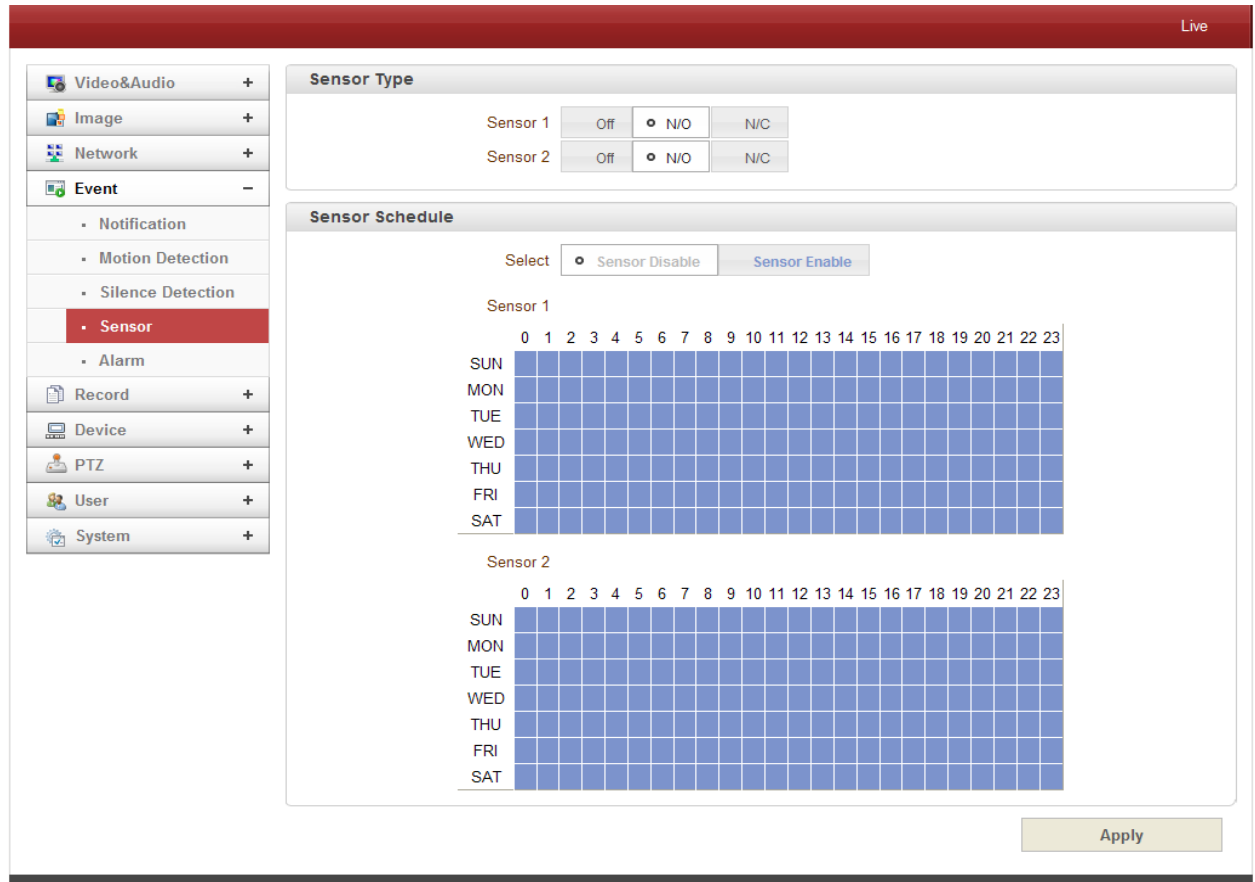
Live

Video&Audio +
Image +
Network +
Event −
Notification
Motion Detection
Silence Detection
Sensor
Alarm
Record +
Device +
PTZ +
User +
System +

Sensor Type

Sensor 1 Off N/O N/C
Sensor 2 Off N/O N/C

Sensor Schedule

Select Sensor Disable Sensor Enable

Sensor 1

| | 0 | 1 | 2 | 3 | 4 | 5 | 6 | 7 | 8 | 9 | 10 | 11 | 12 | 13 | 14 | 15 | 16 | 17 | 18 | 19 | 20 | 21 | 22 | 23 |
|---|---|---|---|---|---|---|---|---|---|---|---|---|---|---|---|---|---|---|---|---|---|---|---|---|
| SUN | | | | | | | | | | | | | | | | | | | | | | | | |
| MON | | | | | | | | | | | | | | | | | | | | | | | | |
| TUE | | | | | | | | | | | | | | | | | | | | | | | | |
| WED | | | | | | | | | | | | | | | | | | | | | | | | |
| THU | | | | | | | | | | | | | | | | | | | | | | | | |
| FRI | | | | | | | | | | | | | | | | | | | | | | | | |
| SAT | | | | | | | | | | | | | | | | | | | | | | | | |

Sensor 2

| | 0 | 1 | 2 | 3 | 4 | 5 | 6 | 7 | 8 | 9 | 10 | 11 | 12 | 13 | 14 | 15 | 16 | 17 | 18 | 19 | 20 | 21 | 22 | 23 |
|---|---|---|---|---|---|---|---|---|---|---|---|---|---|---|---|---|---|---|---|---|---|---|---|---|
| SUN | | | | | | | | | | | | | | | | | | | | | | | | |
| MON | | | | | | | | | | | | | | | | | | | | | | | | |
| TUE | | | | | | | | | | | | | | | | | | | | | | | | |
| WED | | | | | | | | | | | | | | | | | | | | | | | | |
| THU | | | | | | | | | | | | | | | | | | | | | | | | |
| FRI | | | | | | | | | | | | | | | | | | | | | | | | |
| SAT | | | | | | | | | | | | | | | | | | | | | | | | |

Apply